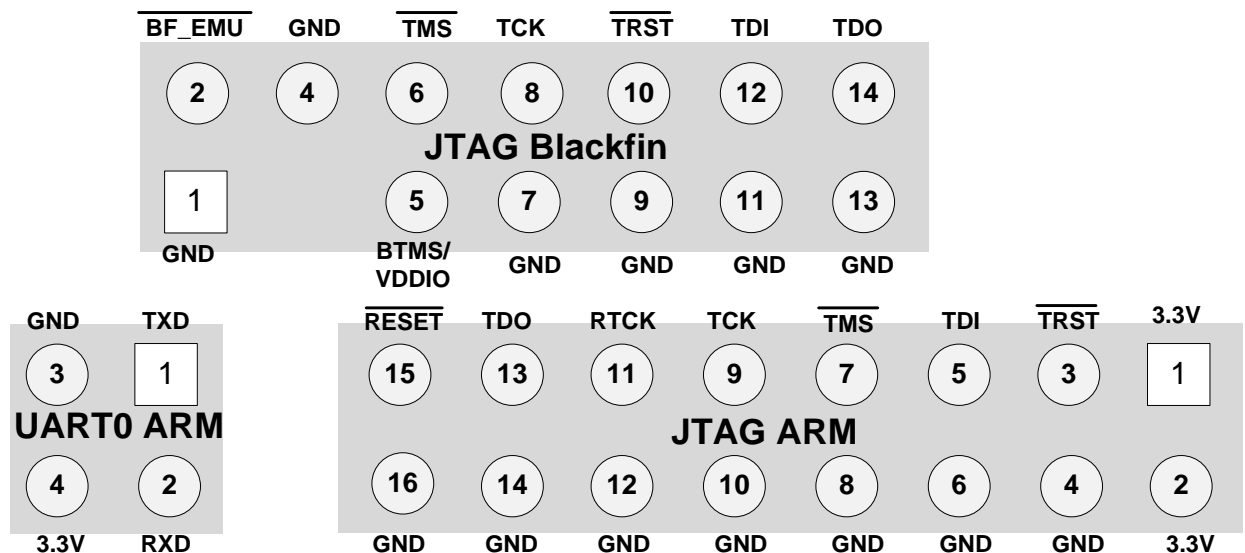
$\overline{\text{BF\_EMU}}$ GND $\overline{\text{TMS}}$ TCK $\overline{\text{TRST}}$ TDI TDO

2 4 6 8 10 12 14

JTAG Blackfin

1 5 7 9 11 13

GND BTMS/ VDDIO GND GND GND GND

GND TXD

3 1

UART0 ARM

4 2

3.3V RXD

$\overline{\text{RESET}}$ TDO RTCK TCK $\overline{\text{TMS}}$ TDI $\overline{\text{TRST}}$ 3.3V

15 13 11 9 7 5 3 1

JTAG ARM

16 14 12 10 8 6 4 2

GND GND GND GND GND GND GND 3.3V